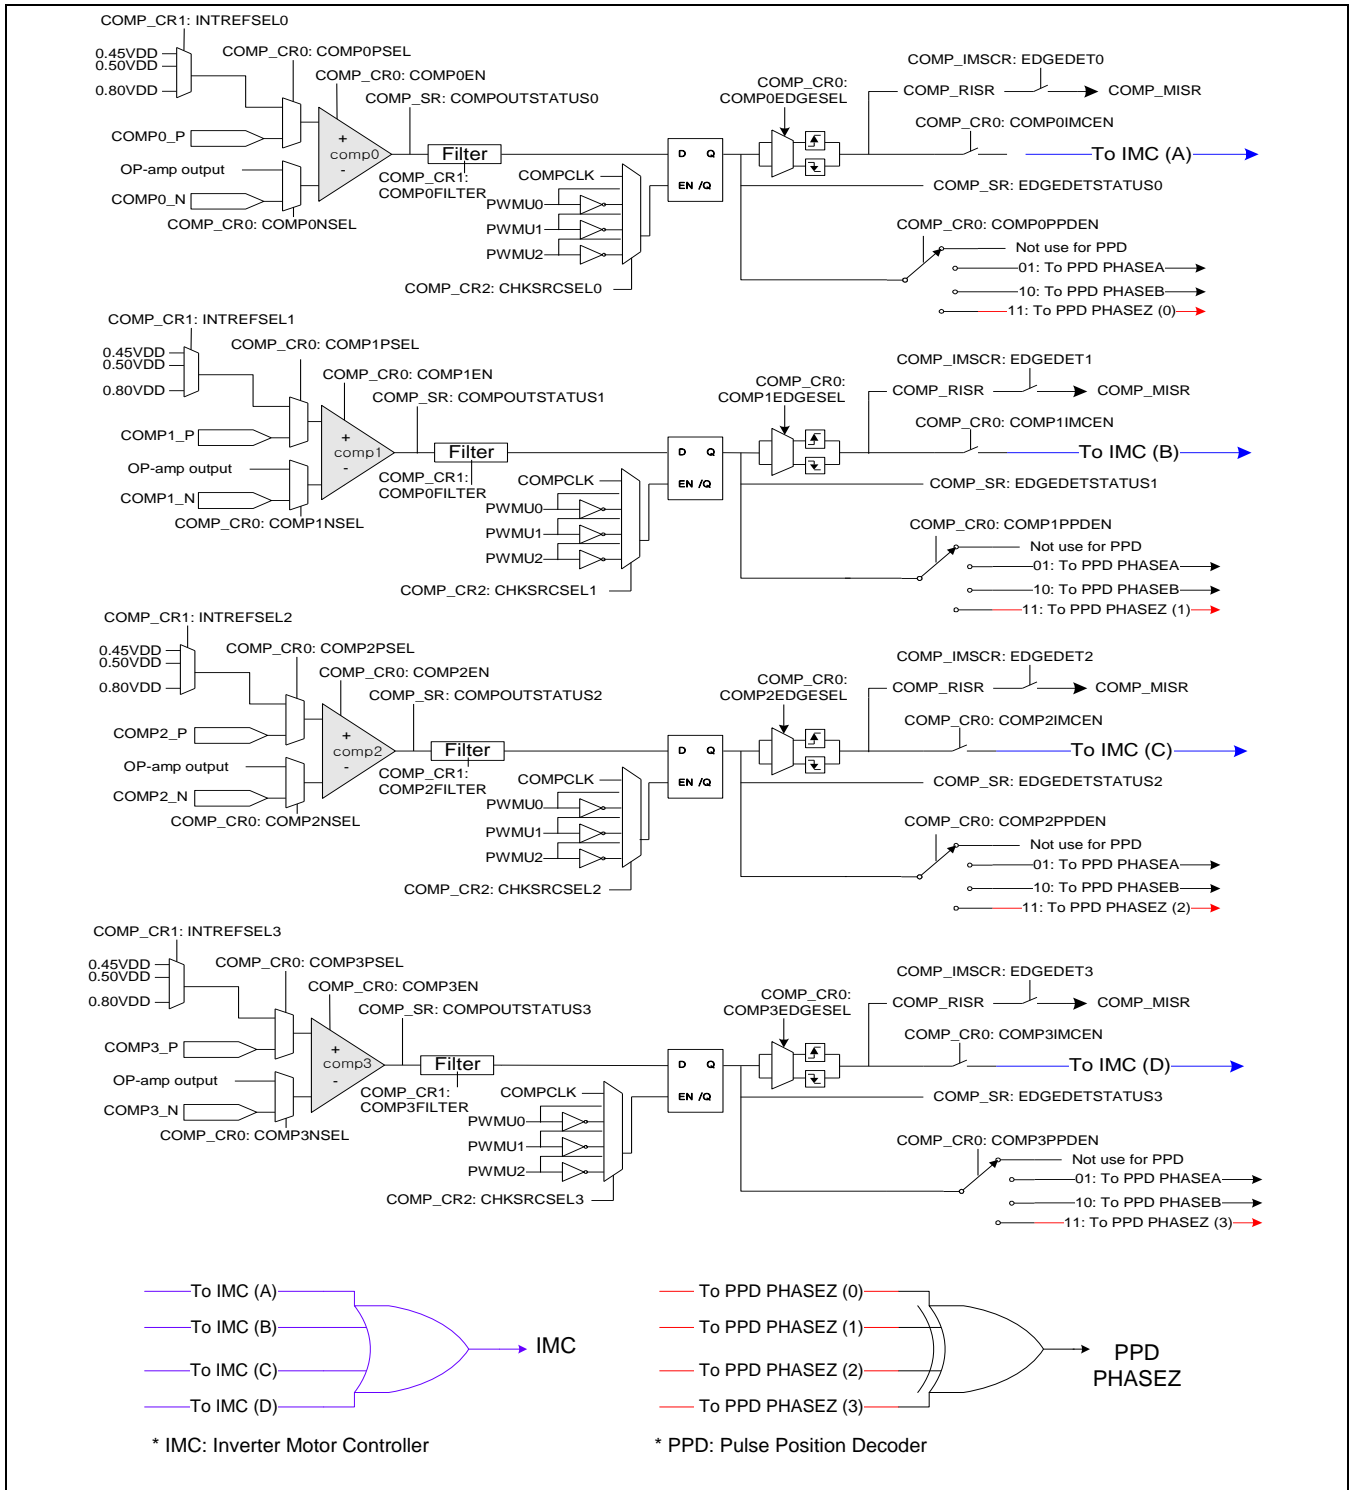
COMP_CR1: INTREFSEL0
0.45VDD
0.50VDD
0.80VDD
COMP_CR0: COMP0PSEL
COMP_CR0: COMP0EN
COMP_SR: COMPOUTSTATUS0
COMP0_P
OP-amp output
COMP0_N
comp0
+
-
Filter
COMP_CR1:
COMP0FILTER
COMPCLK
PWMU0
PWMU1
PWMU2
COMP_CR0: COMP0NSEL
COMP_CR2: CHKSRCSEL0
D Q
EN /Q
COMP_CR0:
COMP0EDGESEL
COMP_IMSCR: EDGEDET0
COMP_RISR
COMP_MISR
COMP_CR0: COMP0IMCEN
To IMC (A)
COMP_SR: EDGEDETSTATUS0
COMP_CR0: COMP0PPDEN
Not use for PPD
01: To PPD PHASEA
10: To PPD PHASEB
11: To PPD PHASEZ (0)

COMP_CR1: INTREFSEL1
0.45VDD
0.50VDD
0.80VDD
COMP_CR0: COMP1PSEL
COMP_CR0: COMP1EN
COMP_SR: COMPOUTSTATUS1
COMP1_P
OP-amp output
COMP1_N
comp1
+
-
Filter
COMP_CR1:
COMP0FILTER
COMPCLK
PWMU0
PWMU1
PWMU2
COMP_CR0: COMP1NSEL
COMP_CR2: CHKSRCSEL1
D Q
EN /Q
COMP_CR0:
COMP1EDGESEL
COMP_IMSCR: EDGEDET1
COMP_RISR
COMP_MISR
COMP_CR0: COMP1IMCEN
To IMC (B)
COMP_SR: EDGEDETSTATUS1
COMP_CR0: COMP1PPDEN
Not use for PPD
01: To PPD PHASEA
10: To PPD PHASEB
11: To PPD PHASEZ (1)

COMP_CR1: INTREFSEL2
0.45VDD
0.50VDD
0.80VDD
COMP_CR0: COMP2PSEL
COMP_CR0: COMP2EN
COMP_SR: COMPOUTSTATUS2
COMP2_P
OP-amp output
COMP2_N
comp2
+
-
Filter
COMP_CR1:
COMP2FILTER
COMPCLK
PWMU0
PWMU1
PWMU2
COMP_CR0: COMP2NSEL
COMP_CR2: CHKSRCSEL2
D Q
EN /Q
COMP_CR0:
COMP2EDGESEL
COMP_IMSCR: EDGEDET2
COMP_RISR
COMP_MISR
COMP_CR0: COMP2IMCEN
To IMC (C)
COMP_SR: EDGEDETSTATUS2
COMP_CR0: COMP2PPDEN
Not use for PPD
01: To PPD PHASEA
10: To PPD PHASEB
11: To PPD PHASEZ (2)

COMP_CR1: INTREFSEL3
0.45VDD
0.50VDD
0.80VDD
COMP_CR0: COMP3PSEL
COMP_CR0: COMP3EN
COMP_SR: COMPOUTSTATUS3
COMP3_P
OP-amp output
COMP3_N
comp3
+
-
Filter
COMP_CR1:
COMP3FILTER
COMPCLK
PWMU0
PWMU1
PWMU2
COMP_CR0: COMP3NSEL
COMP_CR2: CHKSRCSEL3
D Q
EN /Q
COMP_CR0:
COMP3EDGESEL
COMP_IMSCR: EDGEDET3
COMP_RISR
COMP_MISR
COMP_CR0: COMP3IMCEN
To IMC (D)
COMP_SR: EDGEDETSTATUS3
COMP_CR0: COMP3PPDEN
Not use for PPD
01: To PPD PHASEA
10: To PPD PHASEB
11: To PPD PHASEZ (3)

To IMC (A)
To IMC (B)
To IMC (C)
To IMC (D)
IMC
To PPD PHASEZ (0)
To PPD PHASEZ (1)
To PPD PHASEZ (2)
To PPD PHASEZ (3)
PPD
PHASEZ

* IMC: Inverter Motor Controller
* PPD: Pulse Position Decoder